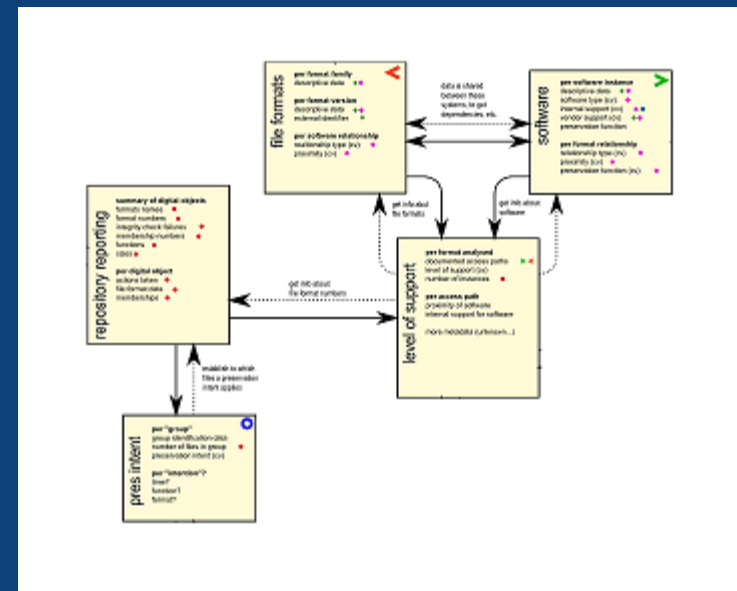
file formats

per format family
descriptive data

per format version
descriptive data
external identifier

per software relationship
relationship type (nv)
proximity (cv)

data is shared between these systems, to get dependencies, etc.

software

per software instance
descriptive data
software type (cv)
internal support (nv)
vendor support (cv)
preservation function

per format relationship
relationship type (nv)
proximity (cv)
preservation function (nv)

get info about file formats

get info about software

repository reporting

summary of digital objects
formats names
format numbers
integrity check failures
membership numbers
functions
sizes

per digital object
actions taken
file format data
memberships

get info about file format numbers

level of support

per format analysed
documented access paths
level of support (cv)
number of instances

per access path
proximity of software
internal support for software

more metadata (unknown...)

establish to which files a preservation intent applies

pres intent

per "group"
group identification data
number of files in group
preservation intent (cv)

per "insertion"?
time?
function?
format?